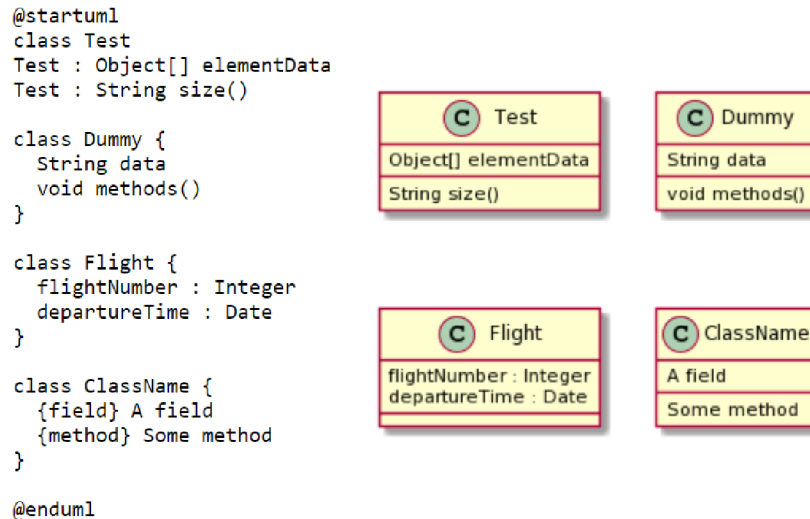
@startuml
class Test
Test : Object[] elementData
Test : String size()

class Dummy {
  String data
  void methods()
}

class Flight {
  flightNumber : Integer
  departureTime : Date
}

class ClassName {
  {field} A field
  {method} Some method
}

@enduml

C Test
Object[] elementData
String size()

C Dummy
String data
void methods()

C Flight
flightNumber : Integer
departureTime : Date

C ClassName
A field
Some method